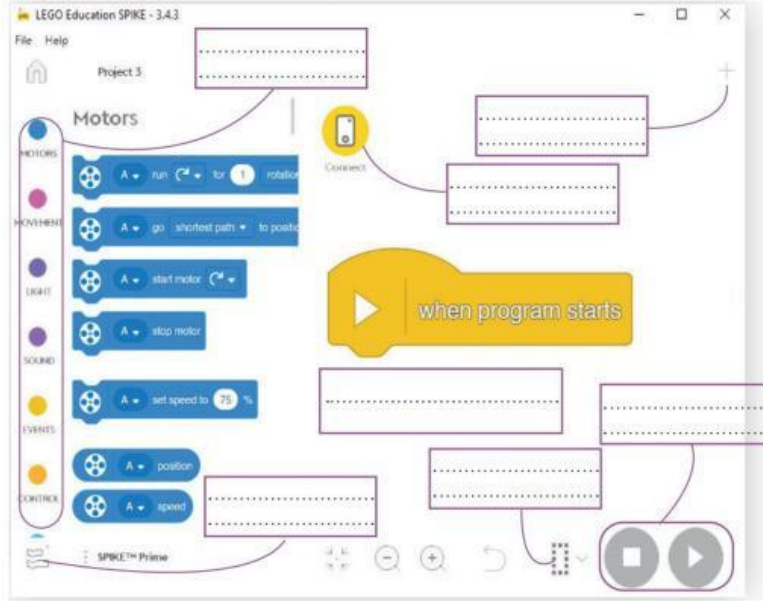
LEGO Education SPIKE - 3.4.3

File Help

Project 3

Motors

MOTORS

MOVEMENT

LIGHT

SOUND

EVENTS

CONTROL

A run for 1 rotatio

A go shortest path to positi

A start motor

A stop motor

A set speed to 75 %

A position

A speed

Connect

when program starts

SPIKE™ Prime